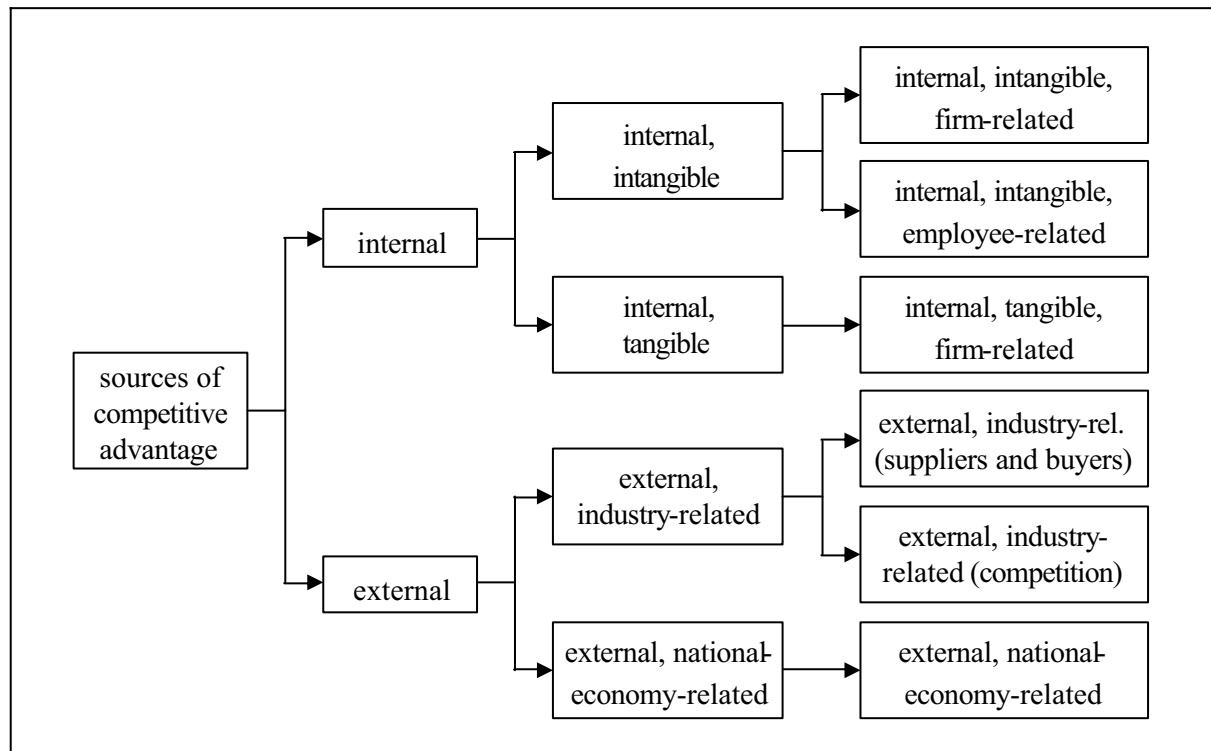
sources of competitive advantage

internal

internal, intangible

internal, intangible, firm-related

internal, intangible, employee-related

internal, tangible

internal, tangible, firm-related

external

external, industry-related

external, industry-rel. (suppliers and buyers)

external, industry-related (competition)

external, national-economy-related

external, national-economy-related